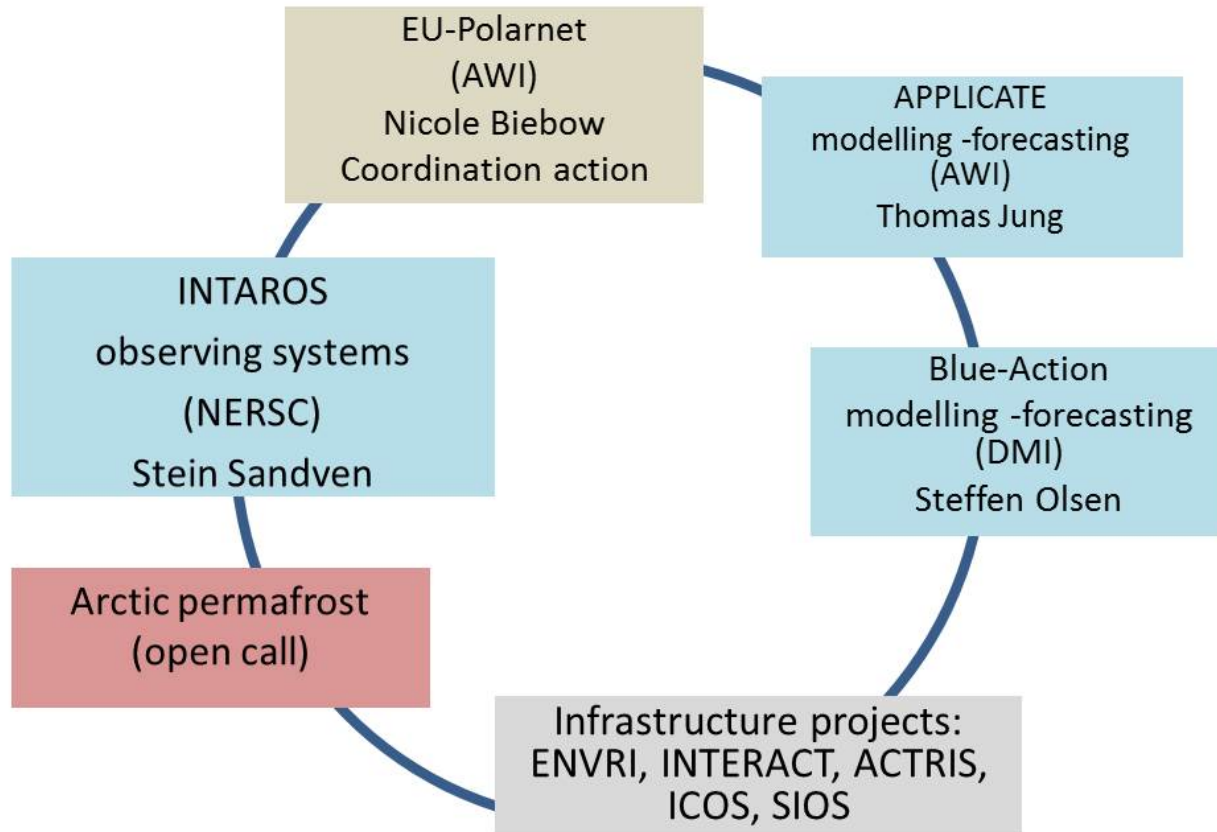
EU-Polarnet
(AWI)
Nicole Biebow
Coordination action

APPLICATE
modelling -forecasting
(AWI)
Thomas Jung

Blue-Action
modelling -forecasting
(DMI)
Steffen Olsen

Infrastructure projects:
ENVRI, INTERACT, ACTRIS,
ICOS, SIOS

Arctic permafrost
(open call)

INTAROS
observing systems
(NERSC)
Stein Sandven